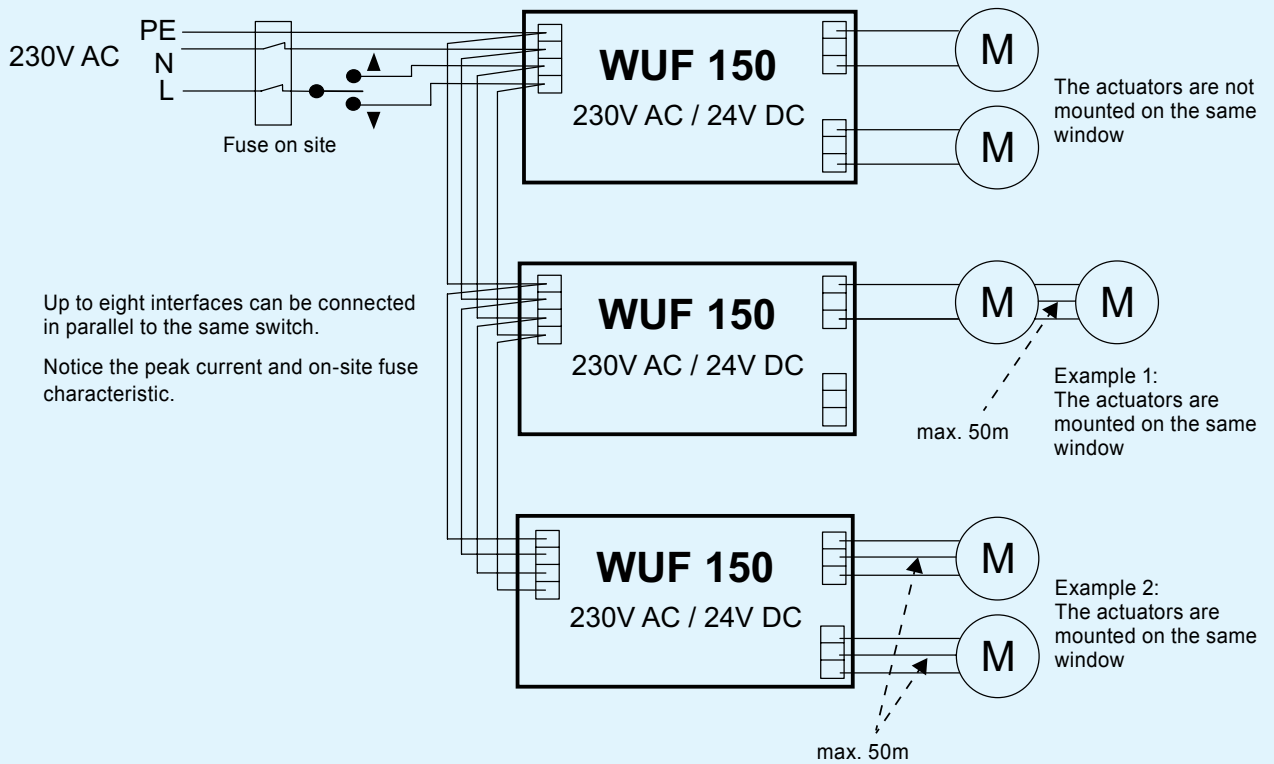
230V AC
PE
N
L
Fuse on site

WUF 150
230V AC / 24V DC

M
M
The actuators are not mounted on the same window

Up to eight interfaces can be connected in parallel to the same switch.

Notice the peak current and on-site fuse characteristic.

WUF 150
230V AC / 24V DC

M
M
max. 50m
Example 1:
The actuators are mounted on the same window

WUF 150
230V AC / 24V DC

M
M
Example 2:
The actuators are mounted on the same window
max. 50m